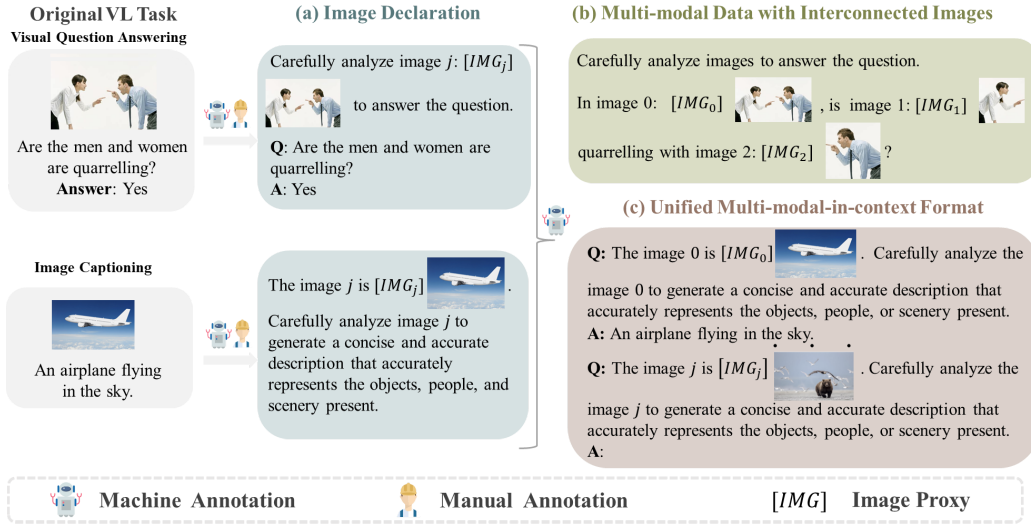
Original VL Task

Visual Question Answering

Are the men and women are quarrelling?
Answer: Yes

Image Captioning

An airplane flying in the sky.

(a) Image Declaration

Carefully analyze image $j$: $[IMG_j]$ to answer the question.
Q: Are the men and women are quarrelling?
A: Yes

The image $j$ is $[IMG_j]$.
Carefully analyze image $j$ to generate a concise and accurate description that accurately represents the objects, people, and scenery present.

(b) Multi-modal Data with Interconnected Images

Carefully analyze images to answer the question.
In image 0: $[IMG_0]$, is image 1: $[IMG_1]$ quarrelling with image 2: $[IMG_2]$ ?

(c) Unified Multi-modal-in-context Format

Q: The image 0 is $[IMG_0]$. Carefully analyze the image 0 to generate a concise and accurate description that accurately represents the objects, people, or scenery present.
A: An airplane flying in the sky.
Q: The image $j$ is $[IMG_j]$. Carefully analyze the image $j$ to generate a concise and accurate description that accurately represents the objects, people, or scenery present.
A:

Machine Annotation Manual Annotation $[IMG]$ Image Proxy